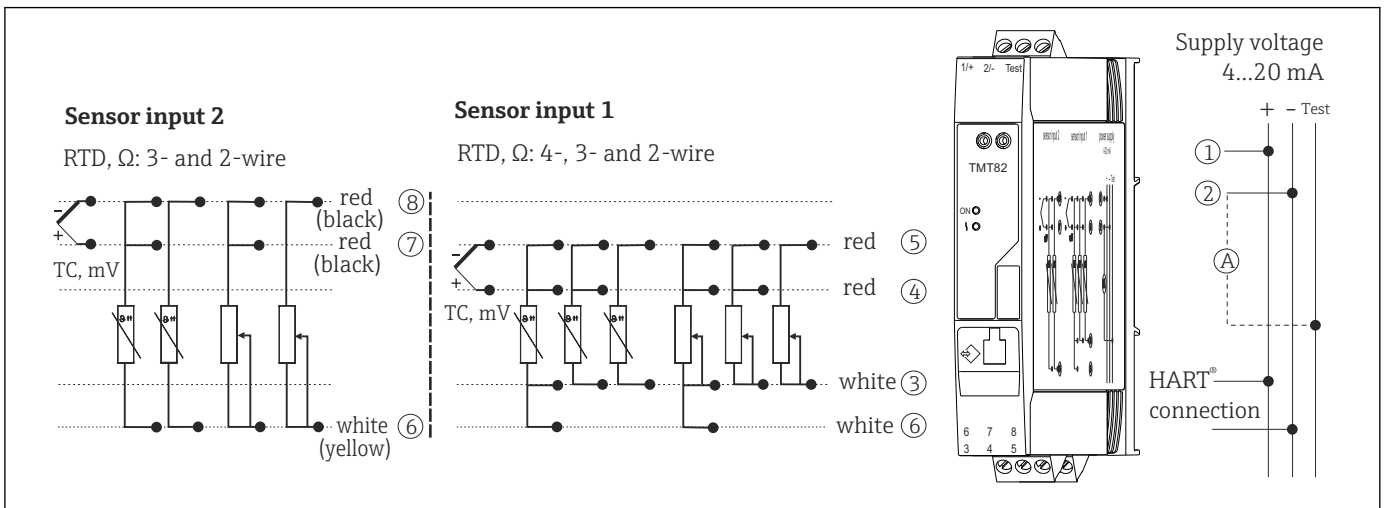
Sensor input 2

RTD, Ω: 3- and 2-wire

−
+
TC, mV

red (black) ⑧
red (black) ⑦
white (yellow) ⑥

Sensor input 1

RTD, Ω: 4-, 3- and 2-wire

−
+
TC, mV

red ⑤
red ④
white ③
white ⑥

1/+ 2/- Test

TMT82

ON
I

sensor input 2 sensor input 1 power supply

6 7 8
3 4 5

Supply voltage 4...20 mA

+ − Test

①
②
Ⓐ

HART® connection